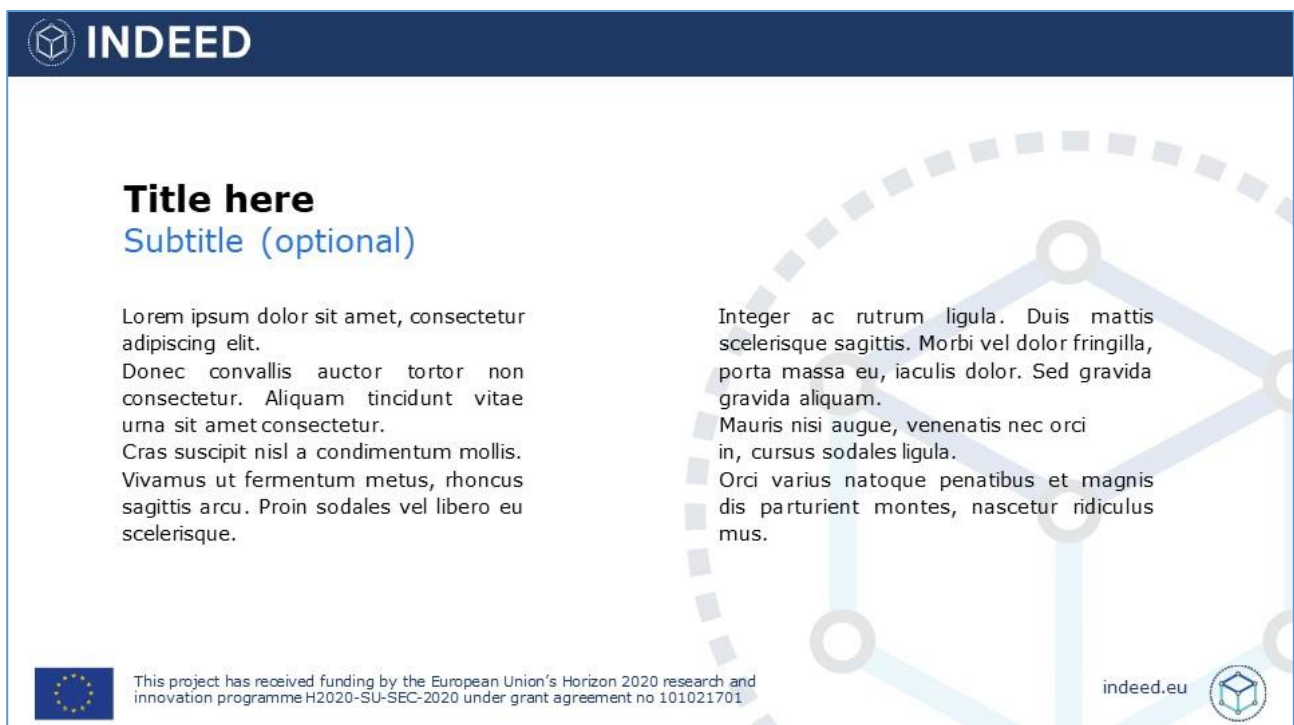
INDEED

Title here
Subtitle (optional)

Lorem ipsum dolor sit amet, consectetur adipiscing elit.
Donec convallis auctor tortor non consectetur. Aliquam tincidunt vitae urna sit amet consectetur.
Cras suscipit nisl a condimentum mollis. Vivamus ut fermentum metus, rhoncus sagittis arcu. Proin sodales vel libero eu scelerisque.

Integer ac rutrum ligula. Duis mattis scelerisque sagittis. Morbi vel dolor fringilla, porta massa eu, iaculis dolor. Sed gravida gravida aliquam.
Mauris nisi augue, venenatis nec orci in, cursus sodales ligula.
Orci varius natoque penatibus et magnis dis parturient montes, nascetur ridiculus mus.

This project has received funding by the European Union's Horizon 2020 research and innovation programme H2020-SU-SEC-2020 under grant agreement no 101021701

indeed.eu